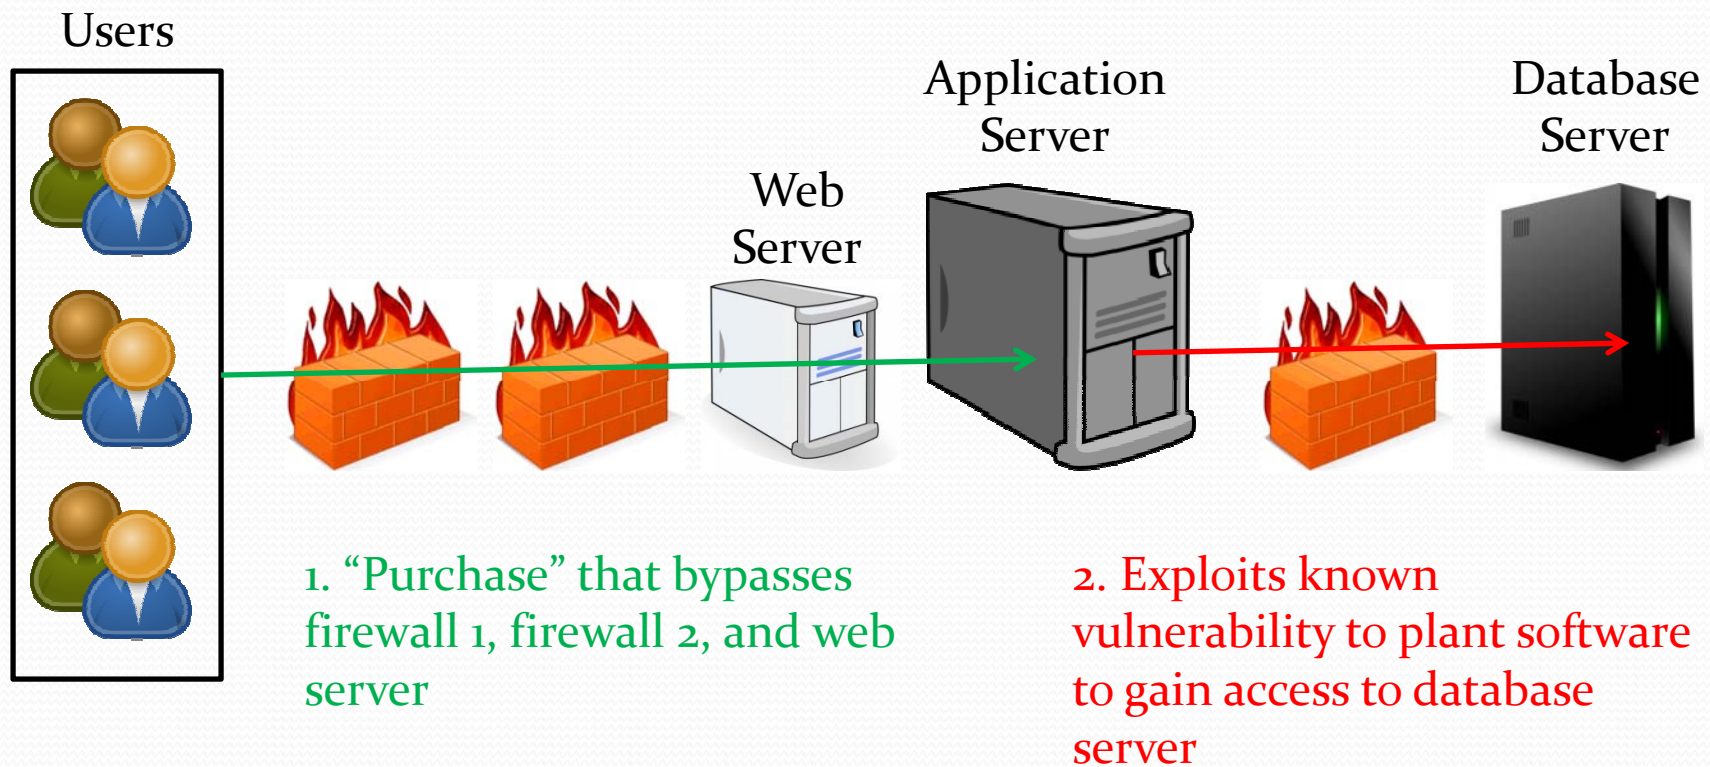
Users

Web Server

Application Server

Database Server

1. “Purchase” that bypasses firewall 1, firewall 2, and web server

2. Exploits known vulnerability to plant software to gain access to database server